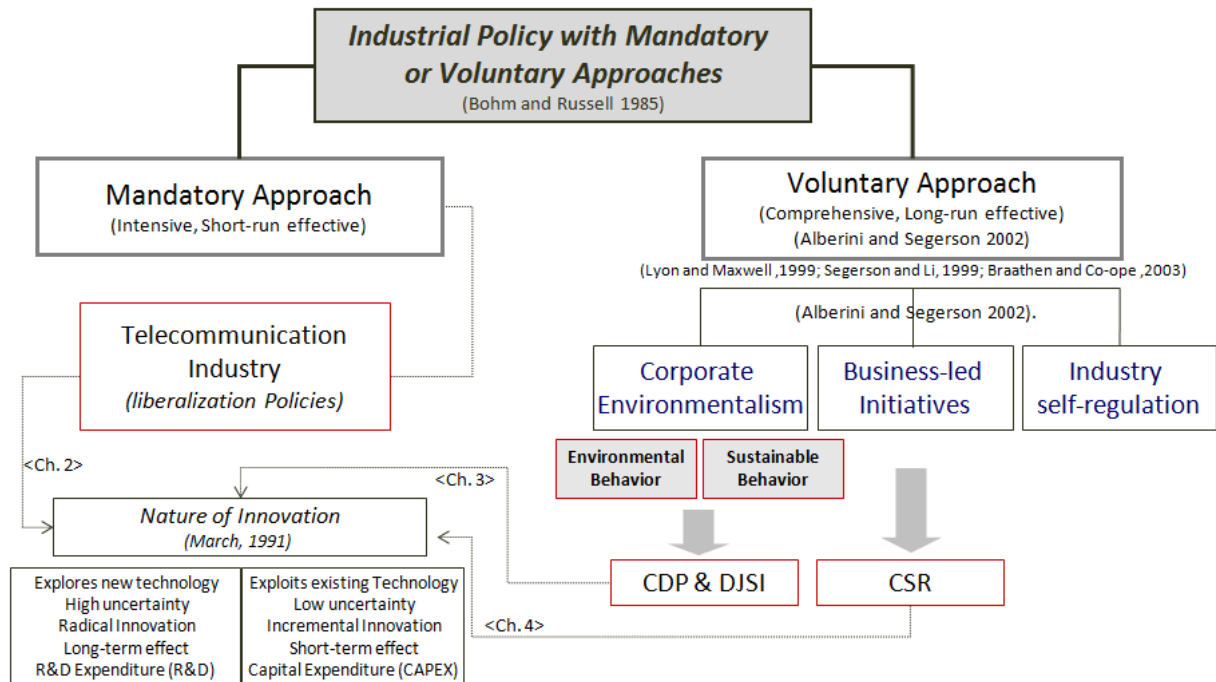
Industrial Policy with Mandatory or Voluntary Approaches
(Bohm and Russell 1985)

Mandatory Approach
(Intensive, Short-run effective)

Voluntary Approach
(Comprehensive, Long-run effective)
(Alberini and Segerson 2002)

(Lyon and Maxwell ,1999; Segerson and Li, 1999; Braathen and Co-ope ,2003)

(Alberini and Segerson 2002).

Telecommunication Industry
(liberalization Policies)

Corporate Environmentalism

Business-led Initiatives

Industry self-regulation

Environmental Behavior

Sustainable Behavior

<Ch. 2>

<Ch. 3>

Nature of Innovation
(March, 1991)

CDP & DJSI

CSR

<Ch. 4>

| Explores new technology<br>High uncertainty<br>Radical Innovation<br>Long-term effect<br>R&D Expenditure (R&D) | Exploits existing Technology<br>Low uncertainty<br>Incremental Innovation<br>Short-term effect<br>Capital Expenditure (CAPEX) |
|---|---|